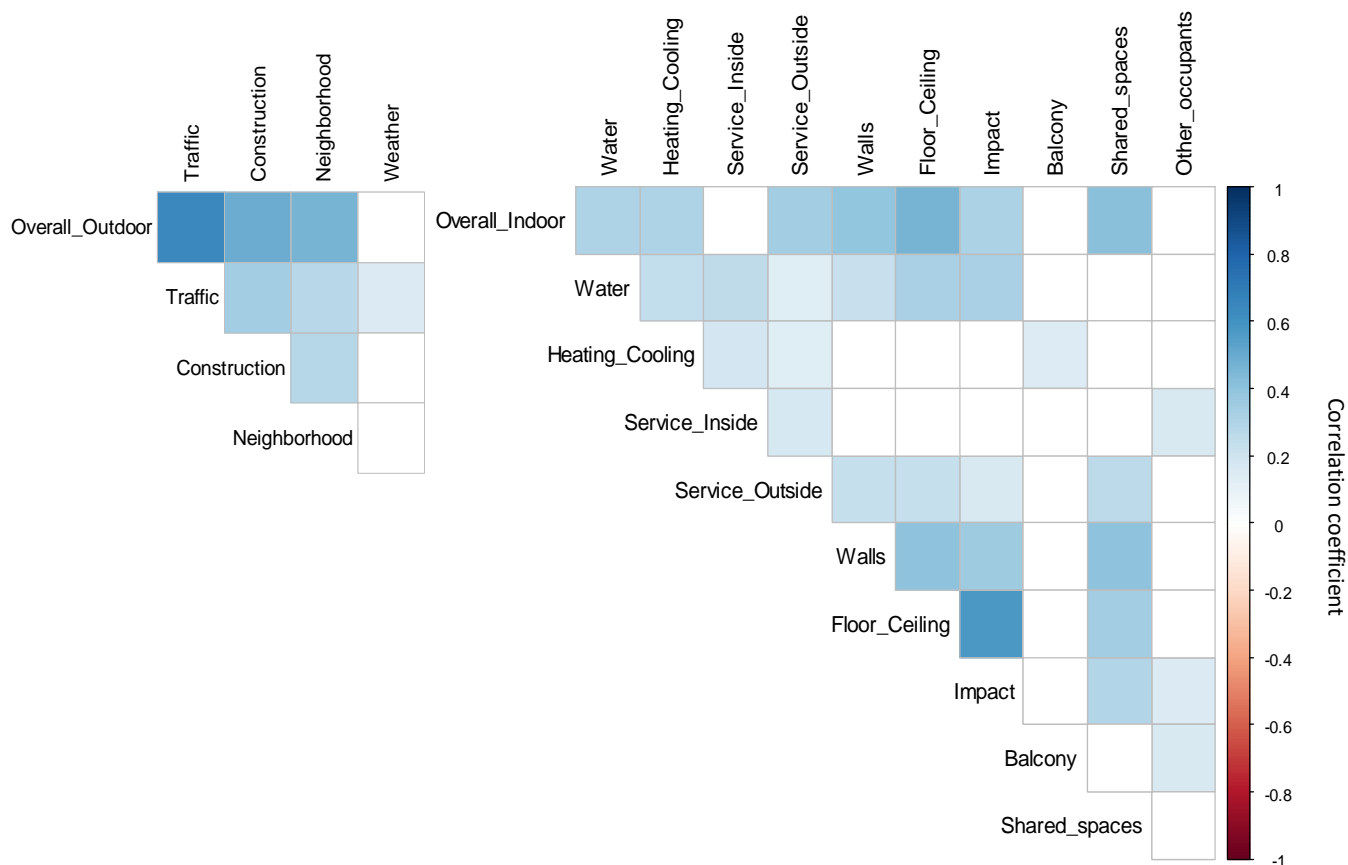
Traffic
Construction
Neighborhood
Weather

Overall_Outdoor
Traffic
Construction
Neighborhood

Water
Heating_Cooling
Service_Inside
Service_Outside
Walls
Floor_Ceiling
Impact
Balcony
Shared_spaces
Other_occupants

Overall_Indoor
Water
Heating_Cooling
Service_Inside
Service_Outside
Walls
Floor_Ceiling
Impact
Balcony
Shared_spaces

1
0.8
0.6
0.4
0.2
0
-0.2
-0.4
-0.6
-0.8
-1

Correlation coefficient